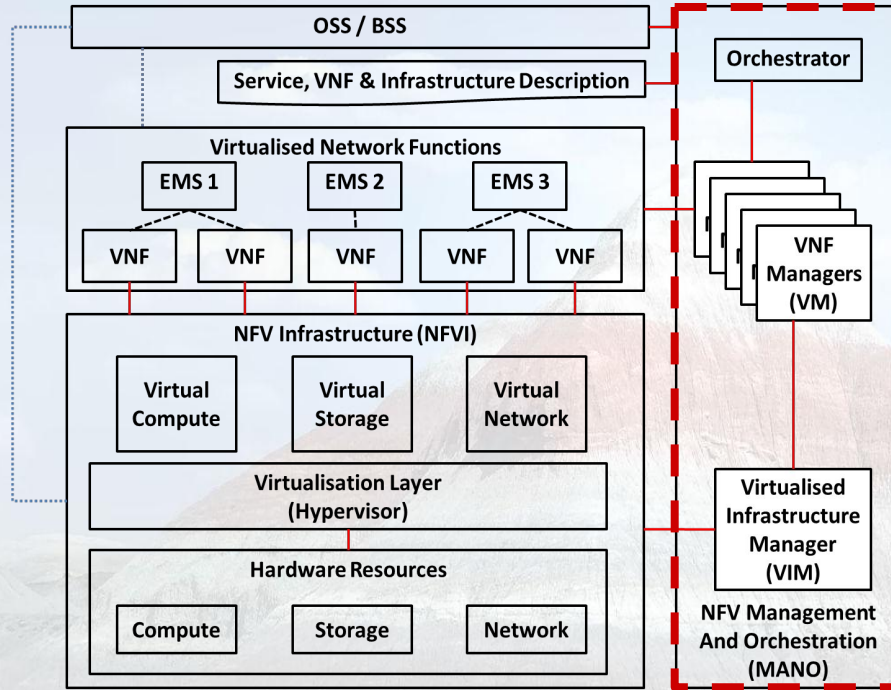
OSS / BSS

Service, VNF & Infrastructure Description

Orchestrator

Virtualised Network Functions

EMS 1

EMS 2

EMS 3

VNF

VNF

VNF

VNF

VNF

VNF Managers (VM)

NFV Infrastructure (NFVI)

Virtual Compute

Virtual Storage

Virtual Network

Virtualisation Layer (Hypervisor)

Hardware Resources

Compute

Storage

Network

Virtualised Infrastructure Manager (VIM)

NFV Management And Orchestration (MANO)